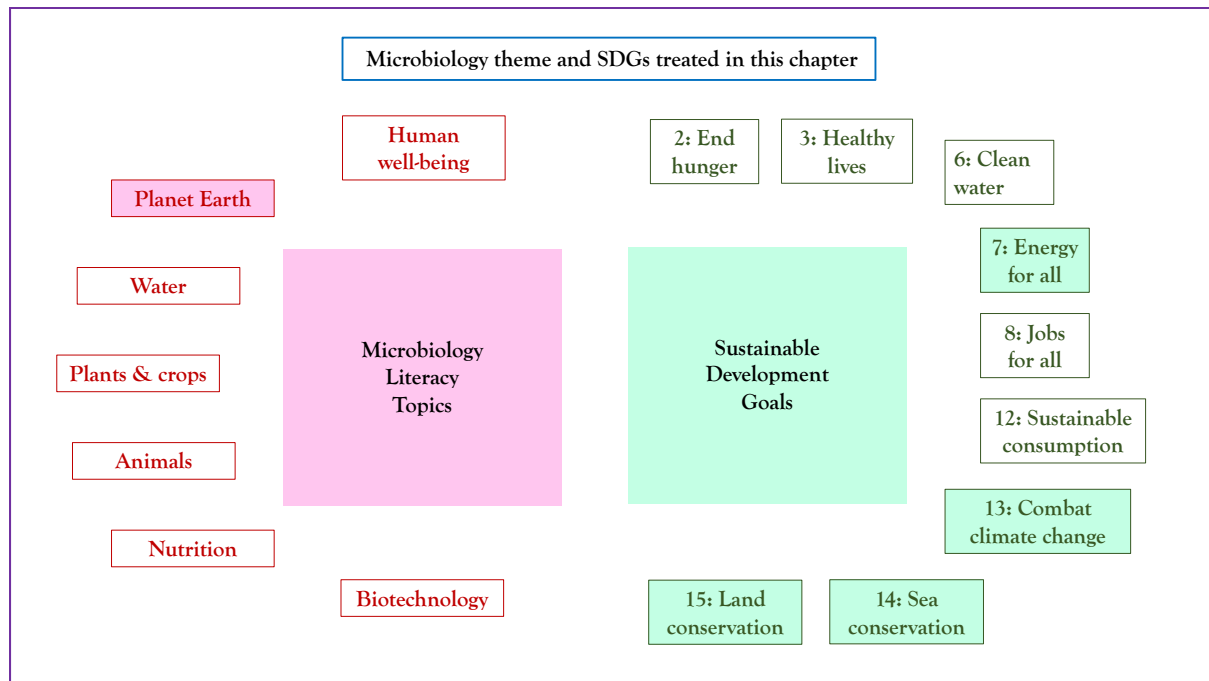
Microbiology theme and SDGs treated in this chapter

Human well-being

Planet Earth

Water

Plants & crops

Animals

Nutrition

Biotechnology

Microbiology Literacy Topics

Sustainable Development Goals

2: End hunger

3: Healthy lives

6: Clean water

7: Energy for all

8: Jobs for all

12: Sustainable consumption

13: Combat climate change

15: Land conservation

14: Sea conservation